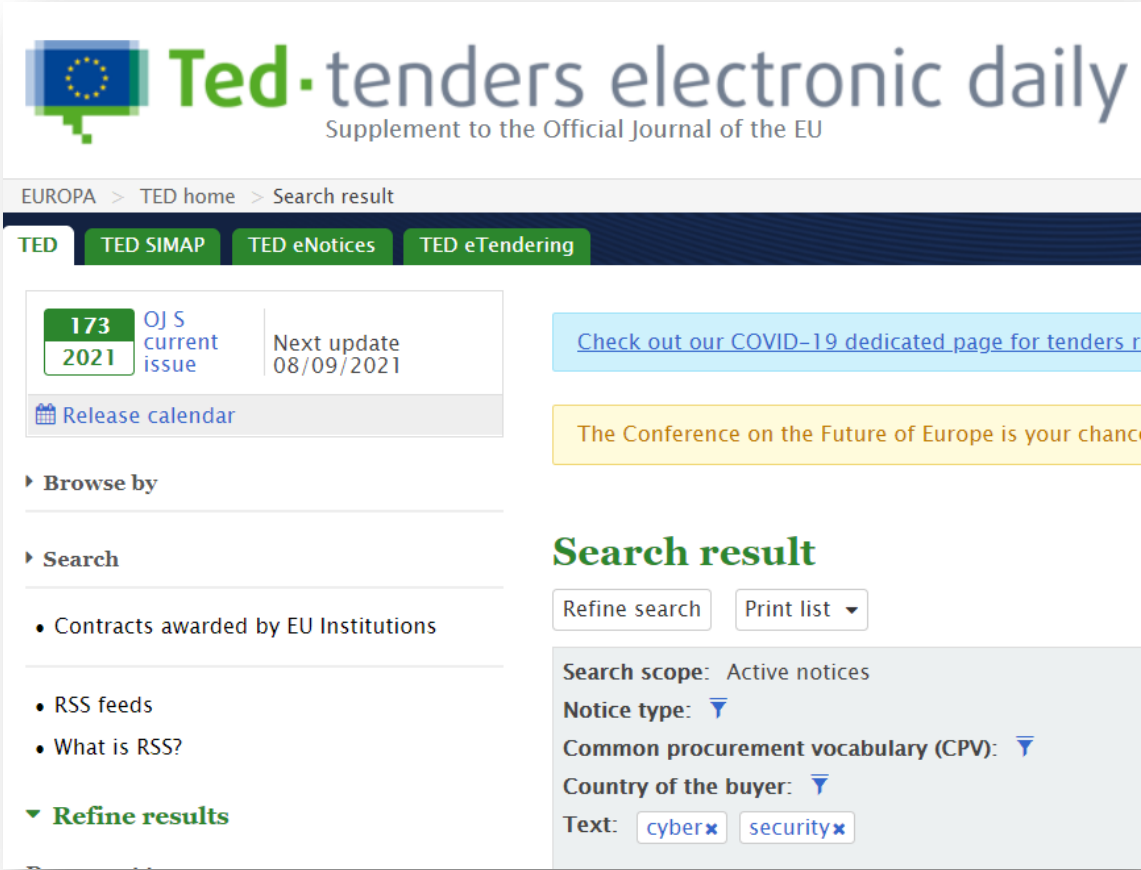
Ted · tenders electronic daily
Supplement to the Official Journal of the EU

EUROPA > TED home > Search result

TED TED SIMAP TED eNotices TED eTendering

173
2021
OJ S current issue
Next update 08/09/2021

Release calendar

Browse by

Search

• Contracts awarded by EU Institutions

• RSS feeds
• What is RSS?

Refine results

Check out our COVID-19 dedicated page for tenders r

The Conference on the Future of Europe is your chanc

Search result

Refine search Print list

Search scope: Active notices
Notice type:
Common procurement vocabulary (CPV):
Country of the buyer:
Text: cyber security